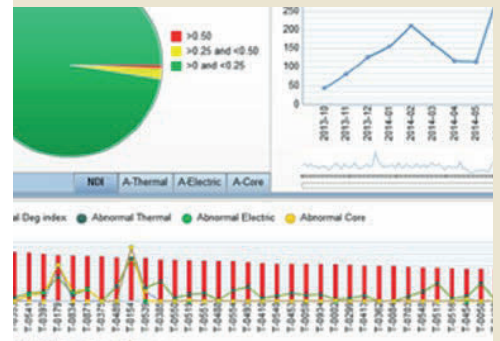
>0.50
>0.25 and <0.50
>0 and <0.25

250
200
150
100
50
0

2013-10
2013-11
2013-12
2014-01
2014-02
2014-03
2014-04
2014-05

NDI
A-Thermal
A-Electric
A-Core

al Deg index
Abnormal Thermal
Abnormal Electric
Abnormal Core

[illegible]